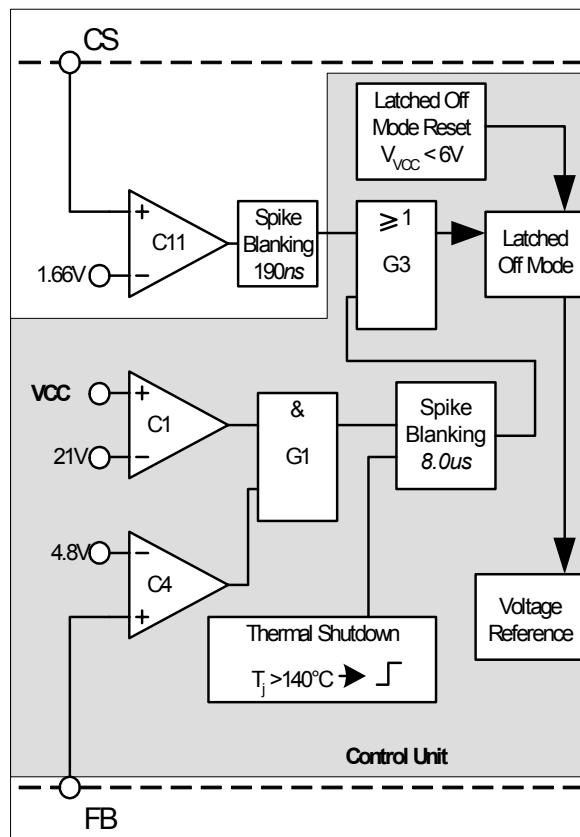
CS

Latched Off Mode Reset $V_{VCC} < 6V$

+
C11
1.66V
−

Spike Blanking 190*ns*

$\geqslant 1$
G3

Latched Off Mode

VCC
+
C1
21V
−

&
G1

Spike Blanking *8.0us*

4.8V
−
C4
+

Voltage Reference

Thermal Shutdown
$T_j > 140°C$

Control Unit

FB